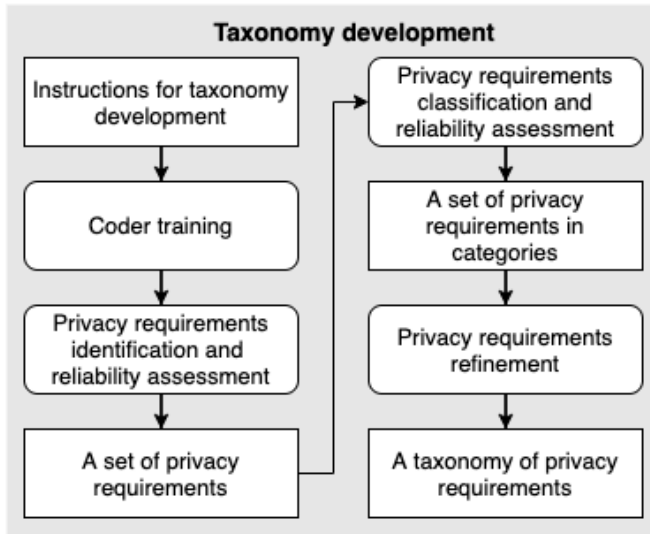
Taxonomy development

Instructions for taxonomy development

Coder training

Privacy requirements identification and reliability assessment

A set of privacy requirements

Privacy requirements classification and reliability assessment

A set of privacy requirements in categories

Privacy requirements refinement

A taxonomy of privacy requirements